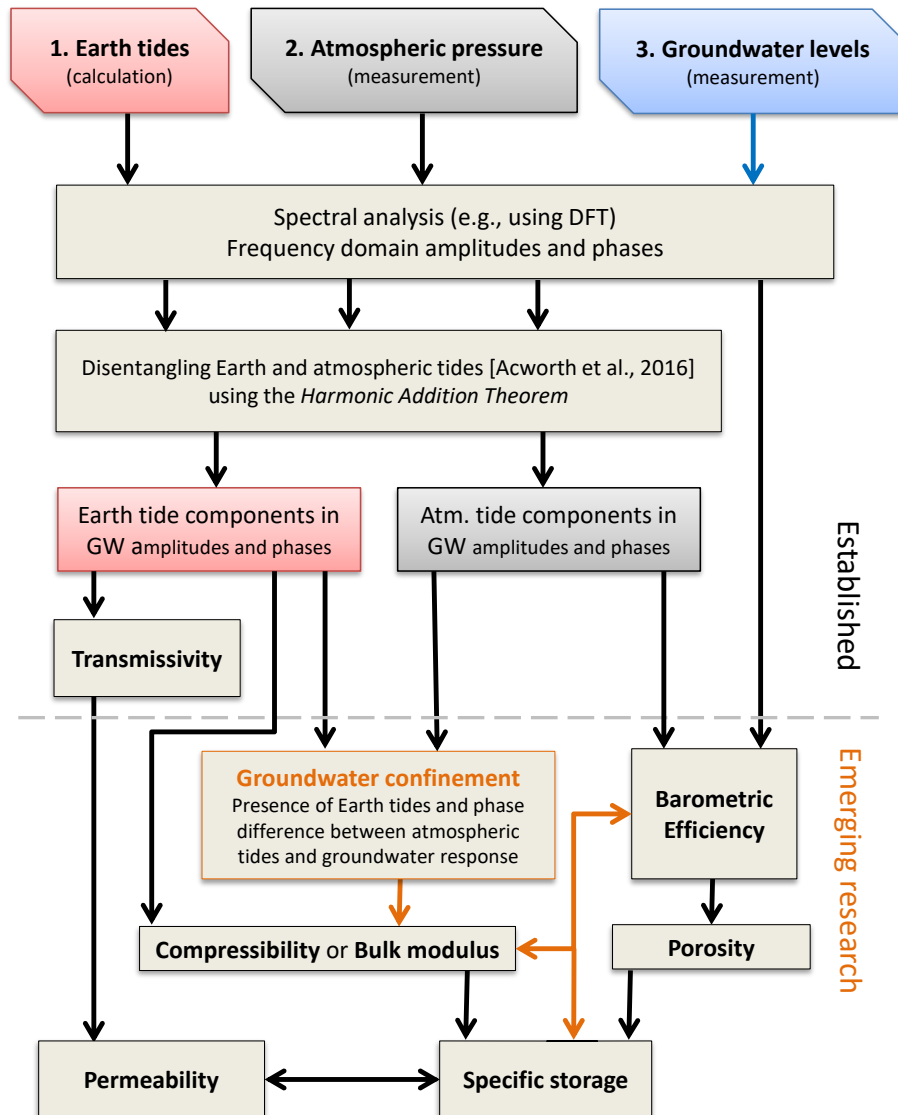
1. Earth tides
(calculation)

2. Atmospheric pressure
(measurement)

3. Groundwater levels
(measurement)

Spectral analysis (e.g., using DFT)
Frequency domain amplitudes and phases

Disentangling Earth and atmospheric tides [Acworth et al., 2016] using the *Harmonic Addition Theorem*

Earth tide components in GW amplitudes and phases

Atm. tide components in GW amplitudes and phases

Established

Transmissivity

Emerging research

Groundwater confinement
Presence of Earth tides and phase difference between atmospheric tides and groundwater response

Barometric Efficiency

Compressibility or Bulk modulus

Porosity

Permeability

Specific storage